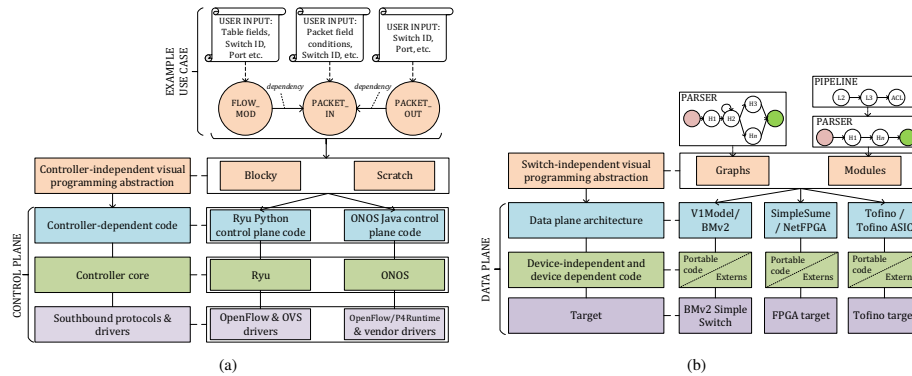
EXAMPLE USE CASE

USER INPUT: Table fields, Switch ID, Port etc.

USER INPUT: Packet field conditions, Switch ID, etc.

USER INPUT: Switch ID, Port, etc.

dependency

dependency

FLOW_ MOD

PACKET_ IN

PACKET_ OUT

Controller-independent visual programming abstraction

Blocky

Scratch

CONTROL PLANE

Controller-dependent code

Ryu Python control plane code

ONOS Java control plane code

Controller core

Ryu

ONOS

Southbound protocols & drivers

OpenFlow & OVS drivers

OpenFlow/P4Runtime & vendor drivers

(a)

PARSER

H1

H2

H3

Hn

PIPELINE

L2

L3

ACL

PARSER

H1

Hn

Switch-independent visual programming abstraction

Graphs

Modules

DATA PLANE

Data plane architecture

V1Model/ BMv2

SimpleSume / NetFPGA

Tofino / Tofino ASIC

Device-independent and device dependent code

Portable code

Externs

Portable code

Externs

Portable code

Extern

Target

BMv2 Simple Switch

FPGA target

Tofino targe

(b)